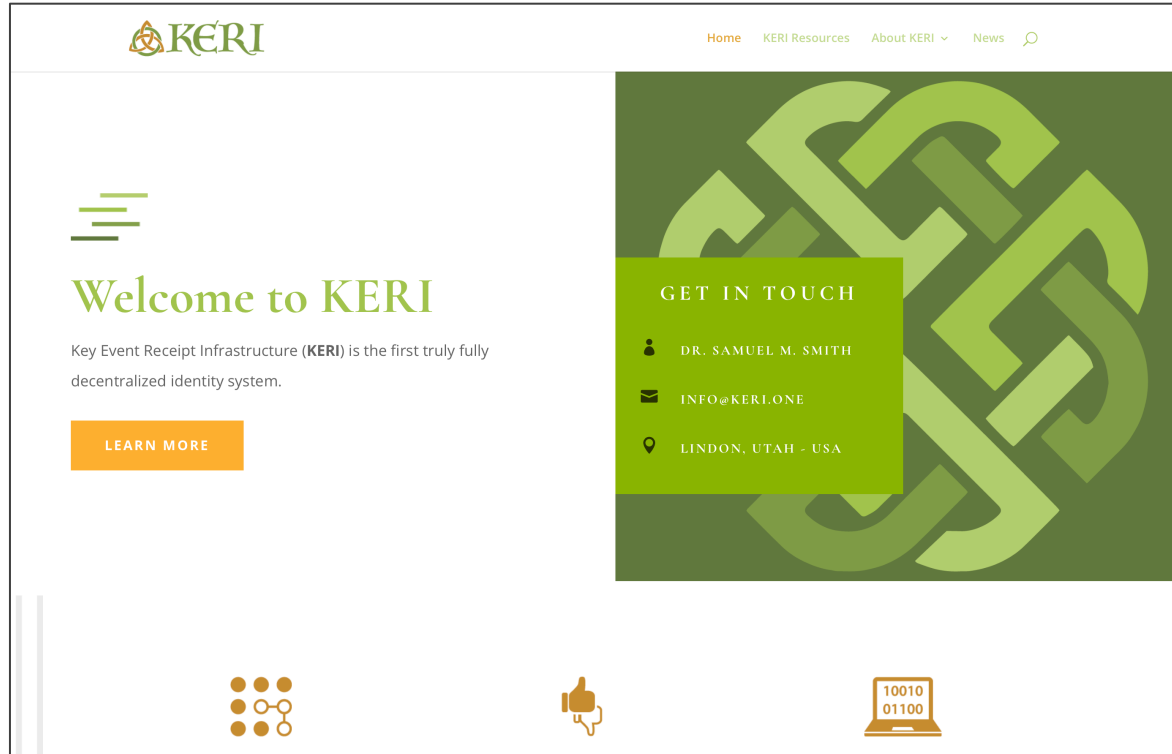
KERI

Home KERI Resources About KERI News

Welcome to KERI

Key Event Receipt Infrastructure (**KERI**) is the first truly fully decentralized identity system.

LEARN MORE

GET IN TOUCH

DR. SAMUEL M. SMITH

INFO@KERI.ONE

LINDON, UTAH - USA

10010
01100